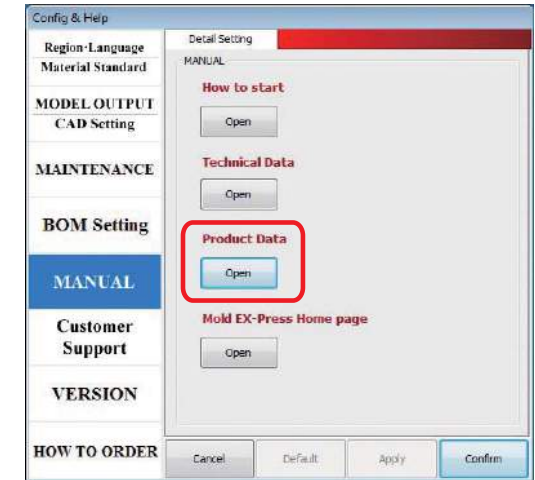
Config & Help

Region·Language
Material Standard

MODEL OUTPUT
CAD Setting

MAINTENANCE

BOM Setting

MANUAL

Customer Support

VERSION

HOW TO ORDER

Detail Setting

MANUAL

How to start

Open

Technical Data

Open

Product Data

Open

Mold EX-Press Home page

Open

Cancel

Default

Apply

Confirm